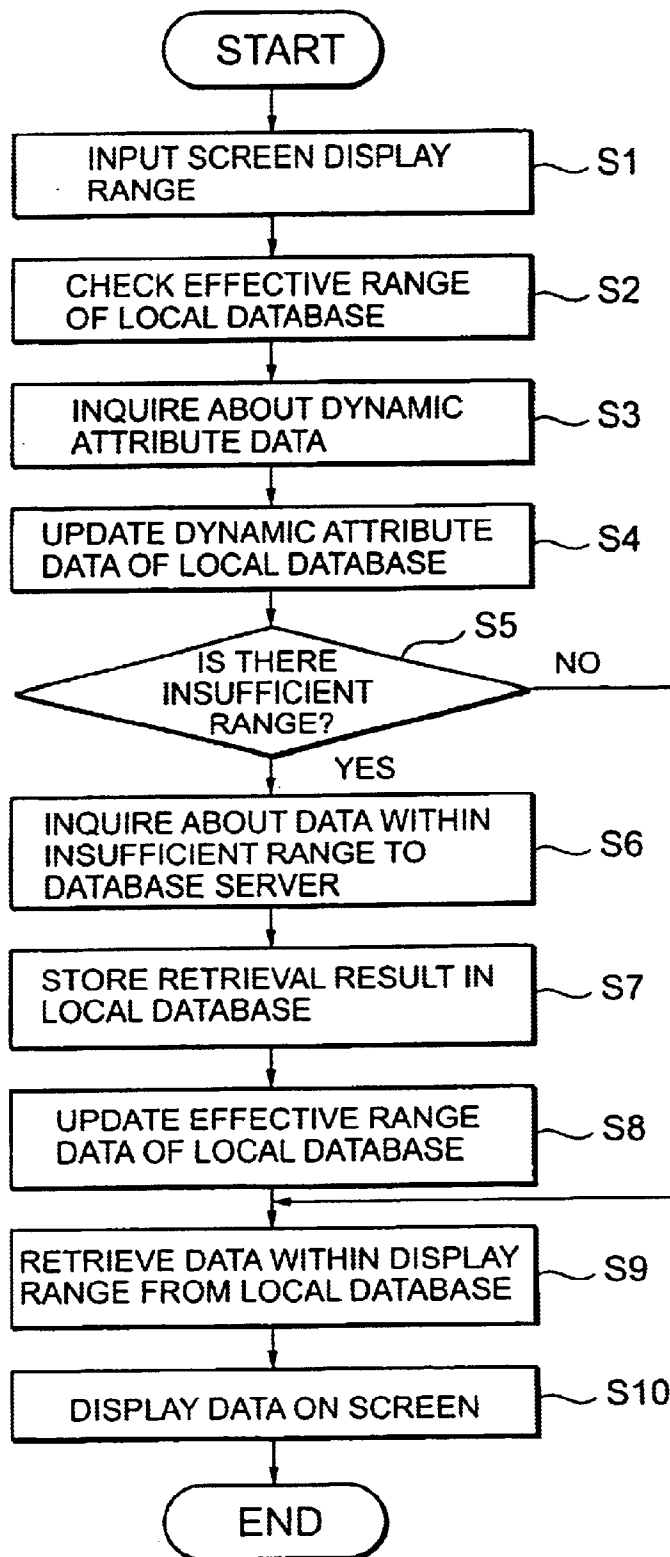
START

INPUT SCREEN DISPLAY RANGE

S1

CHECK EFFECTIVE RANGE OF LOCAL DATABASE

S2

INQUIRE ABOUT DYNAMIC ATTRIBUTE DATA

S3

UPDATE DYNAMIC ATTRIBUTE DATA OF LOCAL DATABASE

S4

S5

IS THERE INSUFFICIENT RANGE?

NO

YES

INQUIRE ABOUT DATA WITHIN INSUFFICIENT RANGE TO DATABASE SERVER

S6

STORE RETRIEVAL RESULT IN LOCAL DATABASE

S7

UPDATE EFFECTIVE RANGE DATA OF LOCAL DATABASE

S8

RETRIEVE DATA WITHIN DISPLAY RANGE FROM LOCAL DATABASE

S9

DISPLAY DATA ON SCREEN

S10

END